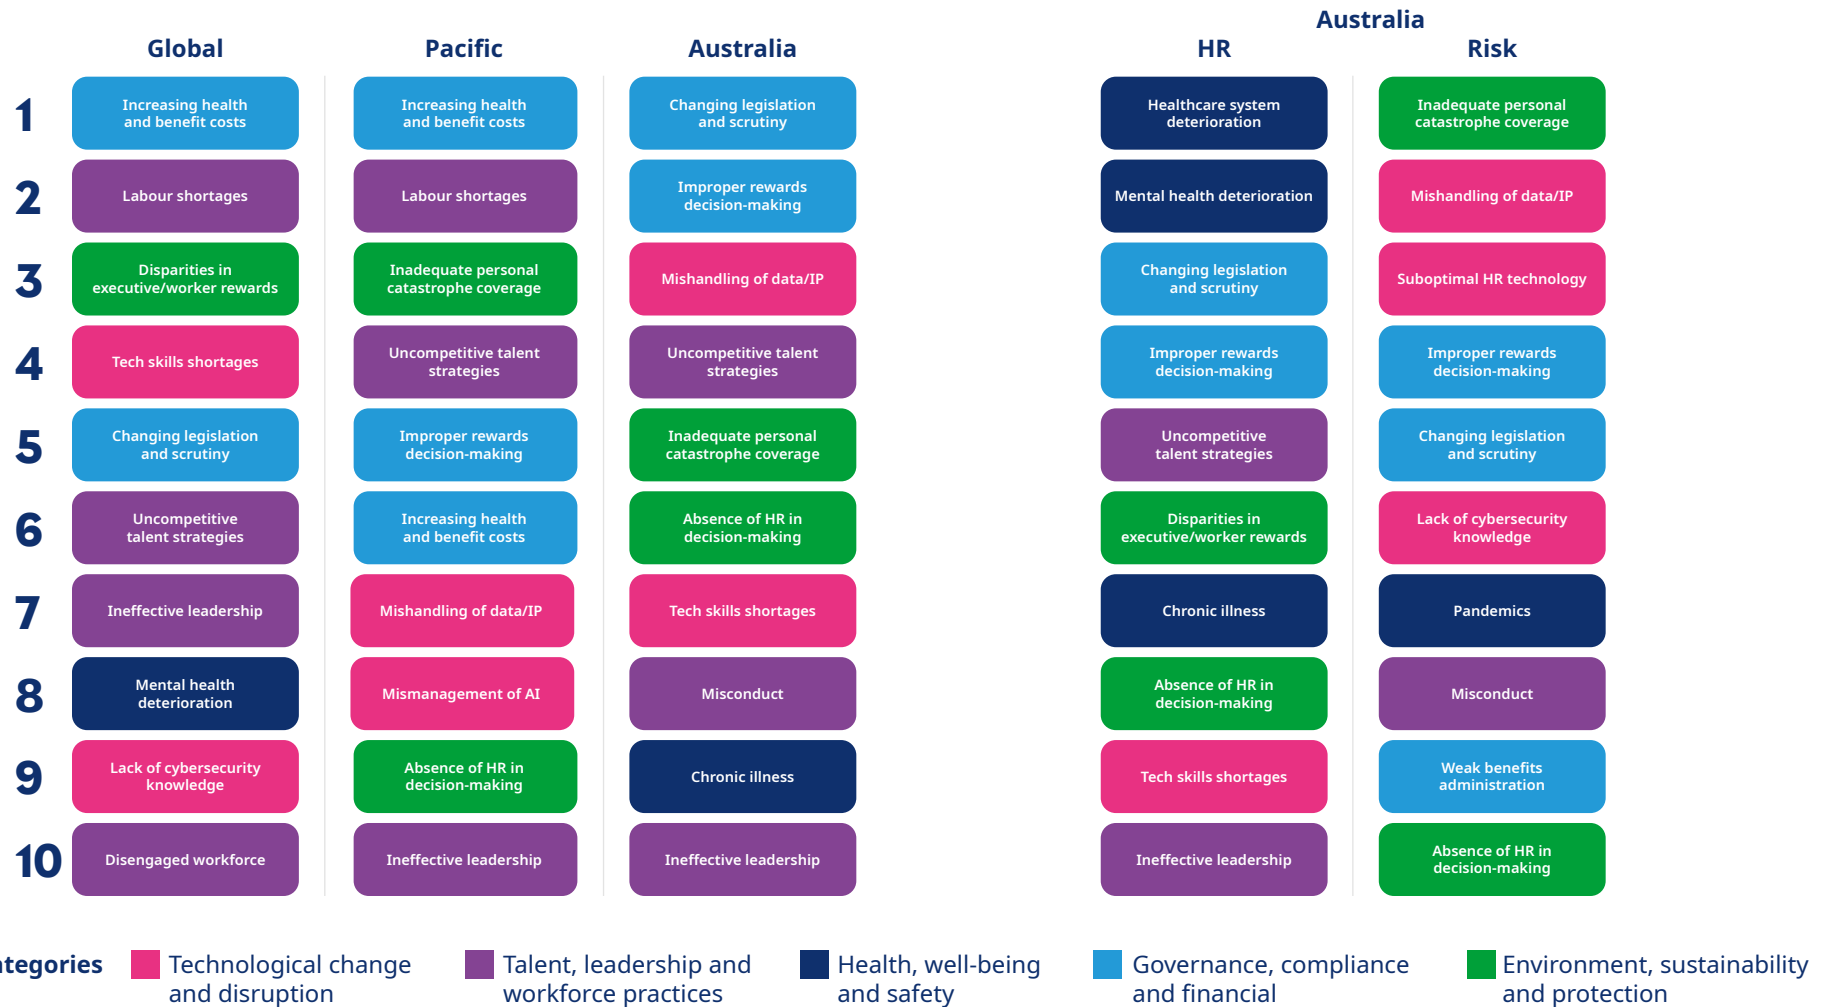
Australia

| | Global | Pacific | Australia | HR | Risk |
|---|---|---|---|---|---|
| 1 | Increasing health and benefit costs | Increasing health and benefit costs | Changing legislation and scrutiny | Healthcare system deterioration | Inadequate personal catastrophe coverage |
| 2 | Labour shortages | Labour shortages | Improper rewards decision-making | Mental health deterioration | Mishandling of data/IP |
| 3 | Disparities in executive/worker rewards | Inadequate personal catastrophe coverage | Mishandling of data/IP | Changing legislation and scrutiny | Suboptimal HR technology |
| 4 | Tech skills shortages | Uncompetitive talent strategies | Uncompetitive talent strategies | Improper rewards decision-making | Improper rewards decision-making |
| 5 | Changing legislation and scrutiny | Improper rewards decision-making | Inadequate personal catastrophe coverage | Uncompetitive talent strategies | Changing legislation and scrutiny |
| 6 | Uncompetitive talent strategies | Increasing health and benefit costs | Absence of HR in decision-making | Disparities in executive/worker rewards | Lack of cybersecurity knowledge |
| 7 | Ineffective leadership | Mishandling of data/IP | Tech skills shortages | Chronic illness | Pandemics |
| 8 | Mental health deterioration | Mismanagement of AI | Misconduct | Absence of HR in decision-making | Misconduct |
| 9 | Lack of cybersecurity knowledge | Absence of HR in decision-making | Chronic illness | Tech skills shortages | Weak benefits administration |
| 10 | Disengaged workforce | Ineffective leadership | Ineffective leadership | Ineffective leadership | Absence of HR in decision-making |

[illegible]tegories Technological change and disruption Talent, leadership and workforce practices Health, well-being and safety Governance, compliance and financial Environment, sustainability and protection